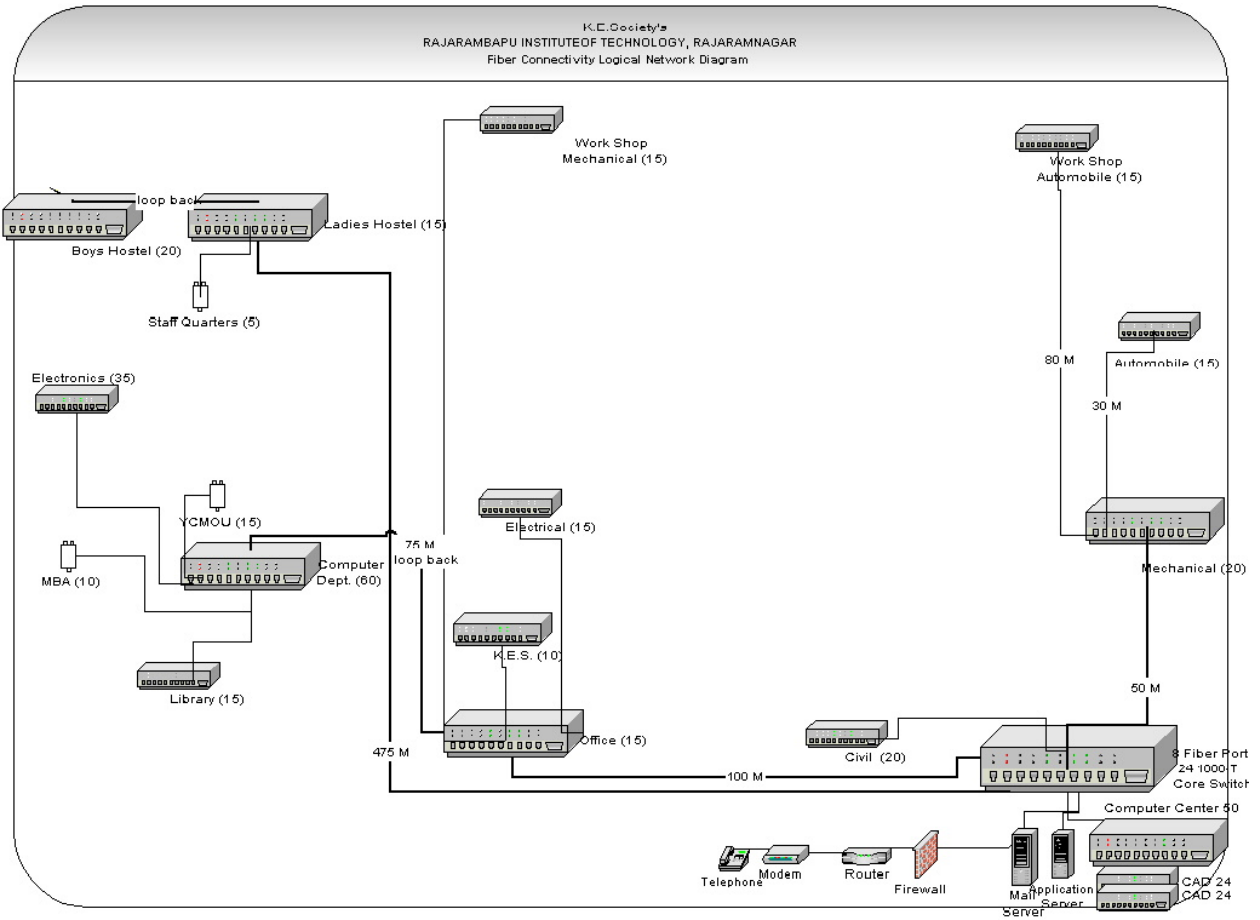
K.E.Society's
RAJARAMBAPU INSTITUTEOF TECHNOLOGY, RAJARAMNAGAR
Fiber Connectivity Logical Network Diagram

Work Shop Mechanical (15)

Work Shop Automobile (15)

loop back

Boys Hostel (20)

Ladies Hostel (15)

Staff Quarters (5)

80 M

Automobile (15)

30 M

Electronics (35)

YCMOU (15)

Electrical (15)

75 M
loop back

MBA (10)

Computer Dept. (60)

Mechanical (20)

K.E.S. (10)

Library (15)

50 M

Office (15)

Civil (20)

8 Fiber Port
24 1000-T
Core Switch

475 M

100 M

Computer Center 50

Telephone

Modem

Router

Firewall

Mail Server

Application Server

CAD 24
CAD 24